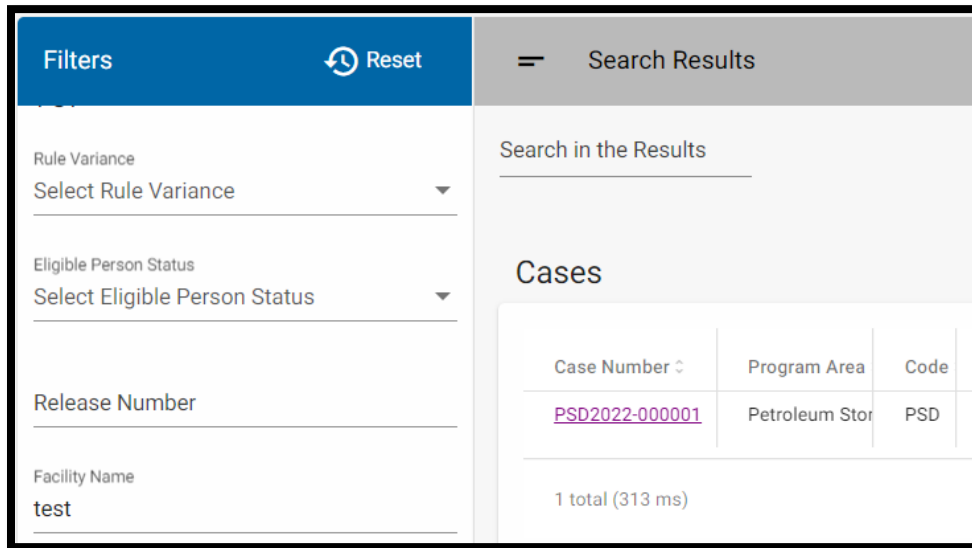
Filters Reset

Rule Variance
Select Rule Variance

Eligible Person Status
Select Eligible Person Status

Release Number

Facility Name
test

Search Results

Search in the Results

Cases

| Case Number | Program Area | Code |
|---|---|---|
| PSD2022-000001 | Petroleum Stor | PSD |

1 total (313 ms)